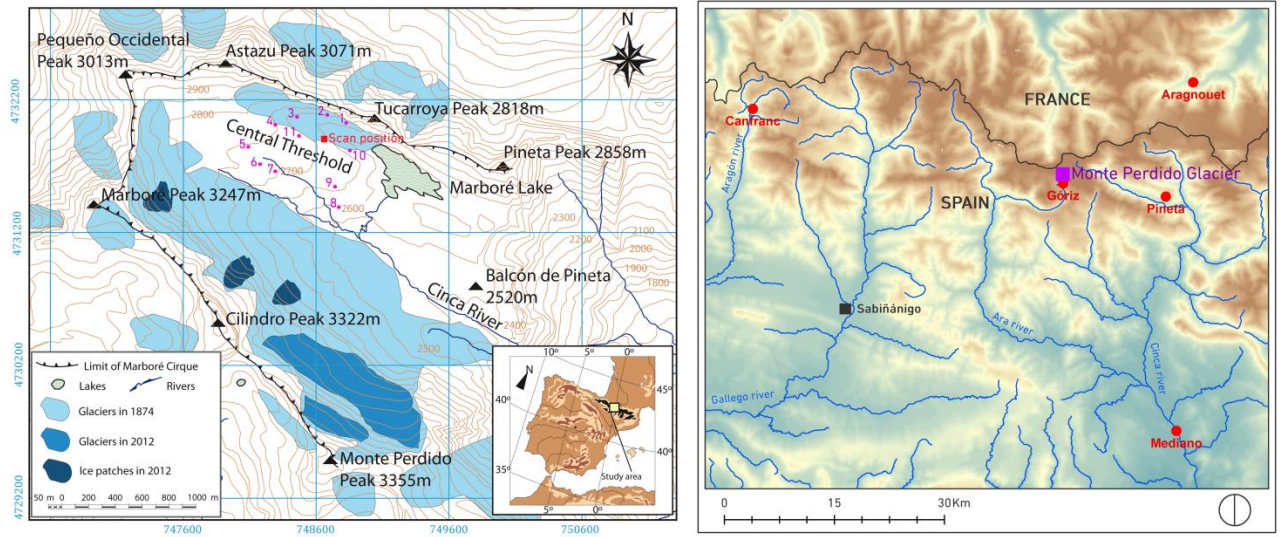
Pequeño Occidental Peak 3013m
Astazu Peak 3071m
N
4732200
2900
2800
3
2
1
4
Tucarroya Peak 2818m
11
Scan position
Central Threshold
5
10
Pineta Peak 2858m
6
7
2700
9
Marboré Lake
Marboré Peak 3247m
8
2600
2300
4731200
2200
2100
2000
1900
1800
Balcón de Pineta 2520m
Cinca River
2400
Cilindro Peak 3322m
4730200
2500
Limit of Marboré Cirque
Lakes
Rivers
Glaciers in 1874
Glaciers in 2012
Ice patches in 2012
50 m 0 200 400 600 800 1000 m
Monte Perdido Peak 3355m
4729200
747600
748600
749600
750600
10°
5°
0°
N
45°
40°
40°
35°
Study area
5°
0°

FRANCE
Aragnouet
Canfranc
Monte Perdido Glacier
Góriz
Pineta
SPAIN
Aragón river
Sabiñánigo
Ara river
Cinca river
Gallego river
Mediano
0
15
30Km